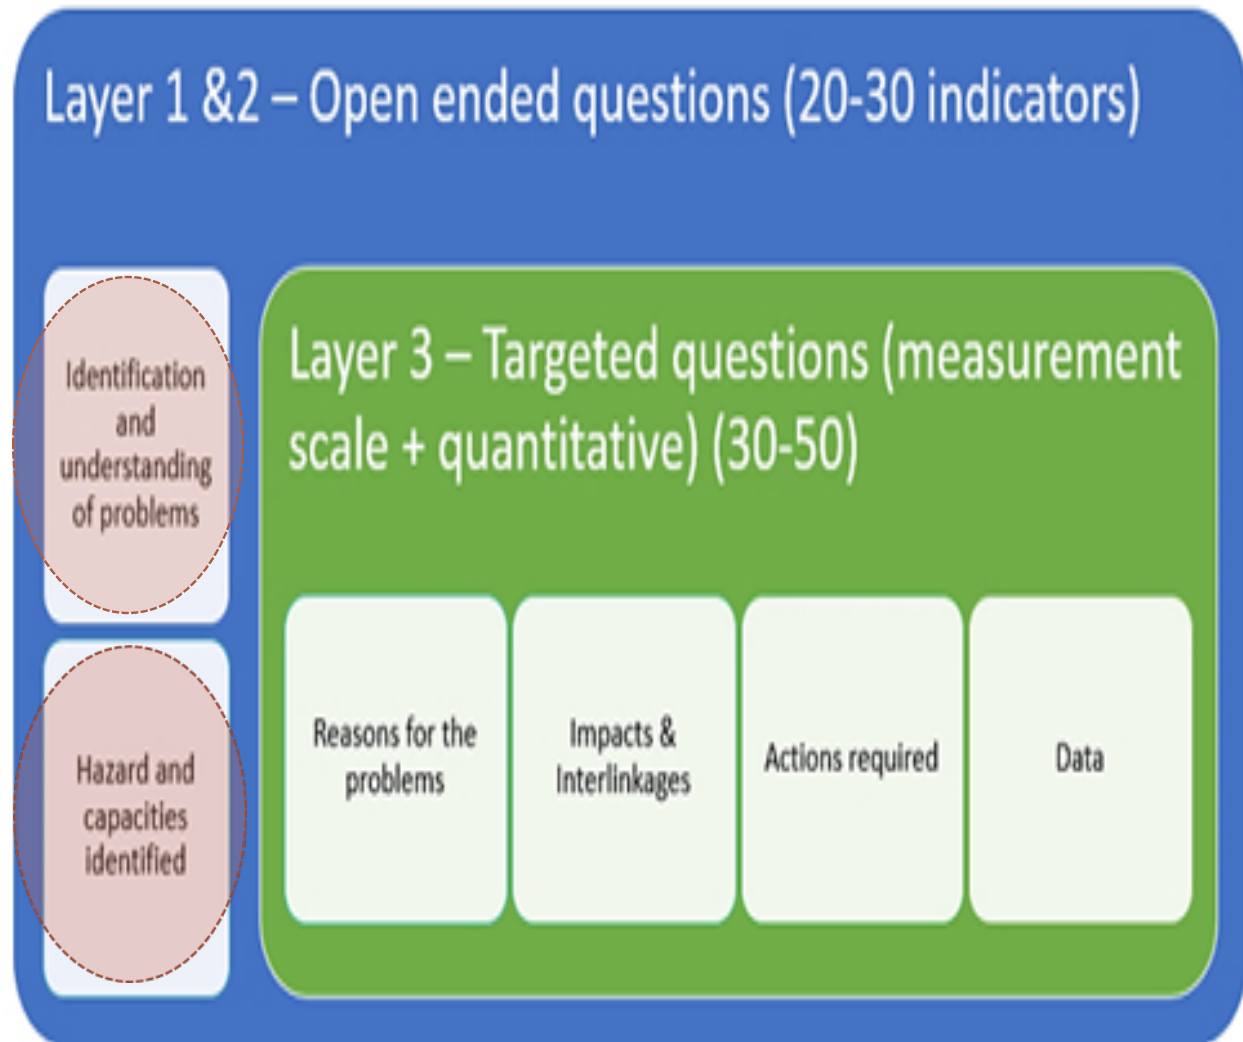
Layer 1 &2 – Open ended questions (20-30 indicators)

Identification and understanding of problems

Hazard and capacities identified

Layer 3 – Targeted questions (measurement scale + quantitative) (30-50)

Reasons for the problems

Impacts & Interlinkages

Actions required

Data